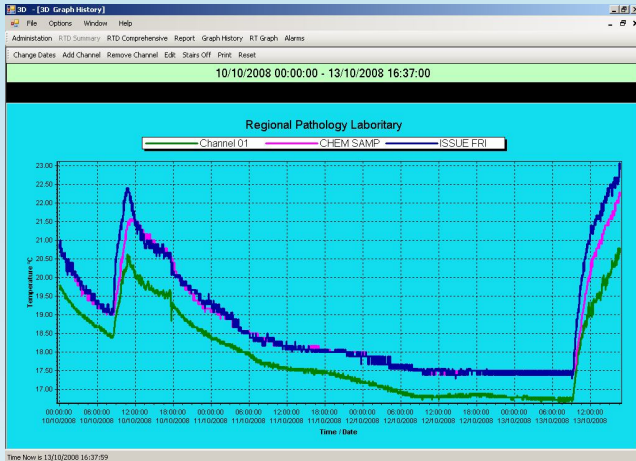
3D - [3D Graph History]

File Options Window Help

Administation RTD Summary RTD Comprehensive Report Graph History RT Graph Alarms

Change Dates Add Channel Remove Channel Edit Stairs Off Print Reset

10/10/2008 00:00:00 - 13/10/2008 16:37:00

Regional Pathology Laboritary

Channel.01 CHEM SAMP ISSUE FRI

Temperature °C

23.00
22.50
22.00
21.50
21.00
20.50
20.00
19.50
19.00
18.50
18.00
17.50
17.00

00:00:00 10/10/2008
06:00:00 10/10/2008
12:00:00 10/10/2008
18:00:00 10/10/2008
00:00:00 11/10/2008
06:00:00 11/10/2008
12:00:00 11/10/2008
18:00:00 11/10/2008
00:00:00 12/10/2008
06:00:00 12/10/2008
12:00:00 12/10/2008
18:00:00 12/10/2008
00:00:00 13/10/2008
06:00:00 13/10/2008
12:00:00 13/10/2008

Time / Date

Time Now is 13/10/2008 16:37:59